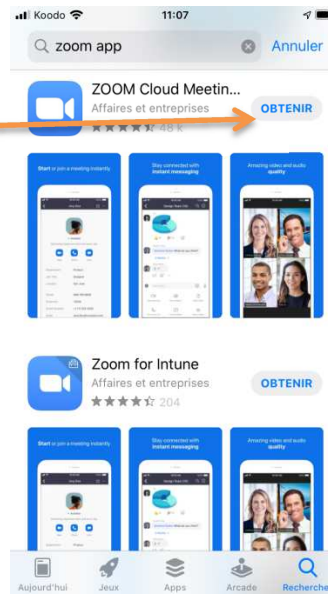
Koodo 11:07

zoom app Annuler

ZOOM Cloud Meetin...
Affaires et entreprises
48 k
OBTENIR

Start or join a meeting instantly
Stay connected with instant messaging
Amazing video and audio quality

Zoom for Intune
Affaires et entreprises
204
OBTENIR

Start or join a meeting instantly
Stay connected with instant messaging
Amazing video and audio quality

Aujourd'hui Jeux Apps Arcade Recherche